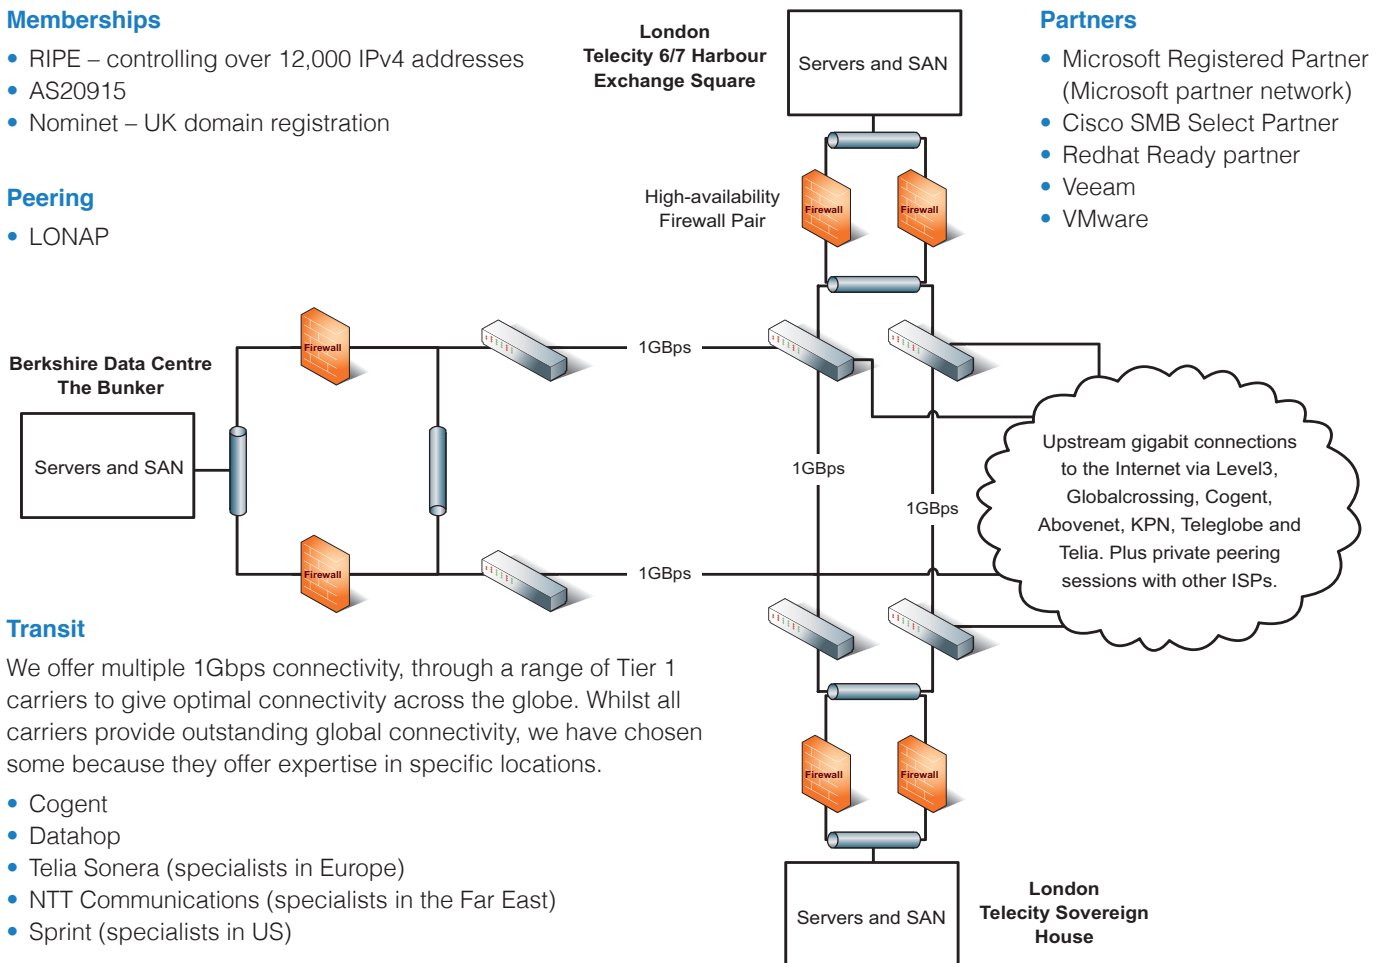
Memberships
• RIPE – controlling over 12,000 IPv4 addresses
• AS20915
• Nominet – UK domain registration

Peering
• LONAP

London
Telecity 6/7 Harbour
Exchange Square

Servers and SAN

Partners
• Microsoft Registered Partner (Microsoft partner network)
• Cisco SMB Select Partner
• Redhat Ready partner
• Veeam
• VMware

High-availability
Firewall Pair

Firewall
Firewall

Berkshire Data Centre
The Bunker

Servers and SAN

Firewall
Firewall

1GBps
1GBps
1GBps
1GBps

Upstream gigabit connections to the Internet via Level3, Globalcrossing, Cogent, Abovenet, KPN, Teleglobe and Telia. Plus private peering sessions with other ISPs.

Transit
We offer multiple 1Gbps connectivity, through a range of Tier 1 carriers to give optimal connectivity across the globe. Whilst all carriers provide outstanding global connectivity, we have chosen some because they offer expertise in specific locations.
• Cogent
• Datahop
• Telia Sonera (specialists in Europe)
• NTT Communications (specialists in the Far East)
• Sprint (specialists in US)

Firewall
Firewall

Servers and SAN

London
Telecity Sovereign
House